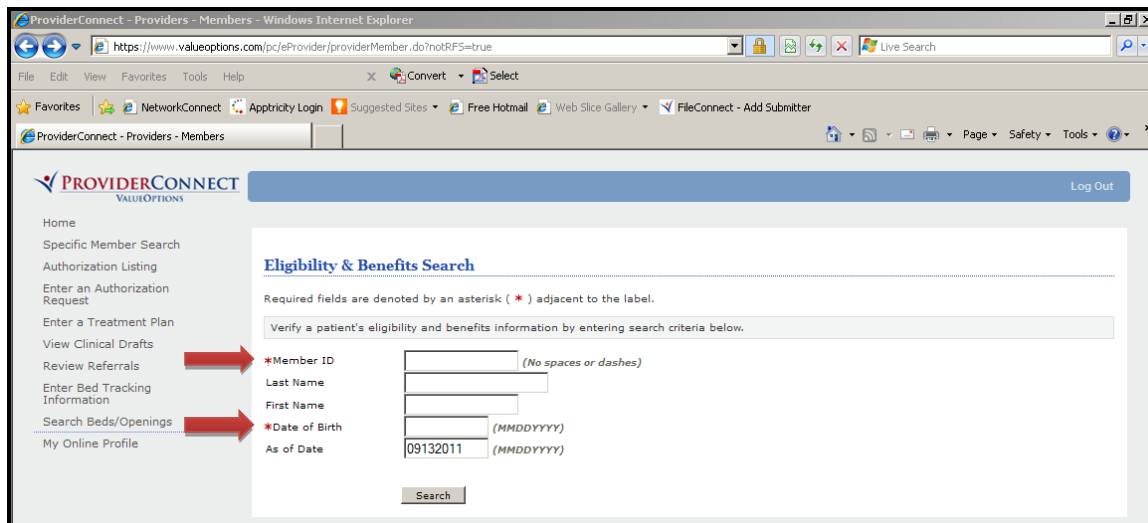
ProviderConnect - Providers - Members - Windows Internet Explorer

https://www.valueoptions.com/pc/eProvider/providerMember.do?notRFS=true

Live Search

File Edit View Favorites Tools Help

Convert Select

Favorites NetworkConnect Apptricity Login Suggested Sites Free Hotmail Web Slice Gallery FileConnect - Add Submitter

ProviderConnect - Providers - Members

Page Safety Tools

PROVIDERCONNECT
VALUEOPTIONS

Log Out

Home
Specific Member Search
Authorization Listing
Enter an Authorization Request
Enter a Treatment Plan
View Clinical Drafts
Review Referrals
Enter Bed Tracking Information
Search Beds/Openings
My Online Profile

Eligibility & Benefits Search

Required fields are denoted by an asterisk ( * ) adjacent to the label.

Verify a patient's eligibility and benefits information by entering search criteria below.

*Member ID (No spaces or dashes)
Last Name
First Name
*Date of Birth (MMDDYYYY)
As of Date 09132011 (MMDDYYYY)

Search